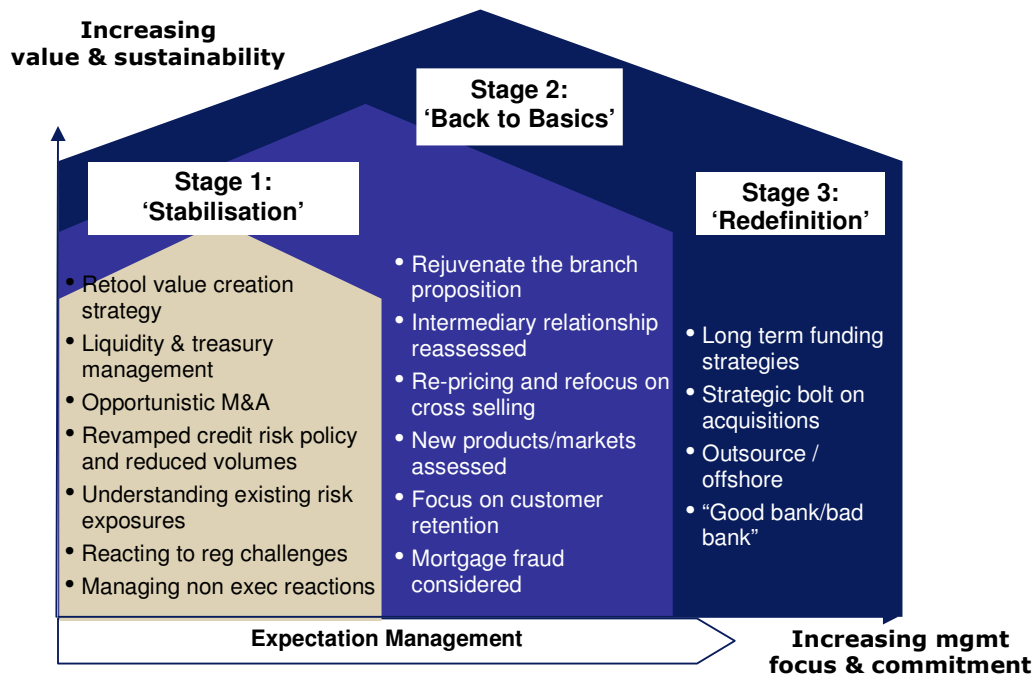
Increasing value & sustainability

Stage 2: 'Back to Basics'

Stage 1: 'Stabilisation'

Stage 3: 'Redefinition'

• Retool value creation strategy
• Liquidity & treasury management
• Opportunistic M&A
• Revamped credit risk policy and reduced volumes
• Understanding existing risk exposures
• Reacting to reg challenges
• Managing non exec reactions

• Rejuvenate the branch proposition
• Intermediary relationship reassessed
• Re-pricing and refocus on cross selling
• New products/markets assessed
• Focus on customer retention
• Mortgage fraud considered

• Long term funding strategies
• Strategic bolt on acquisitions
• Outsource / offshore
• "Good bank/bad bank"

Expectation Management

Increasing mgmt focus & commitment